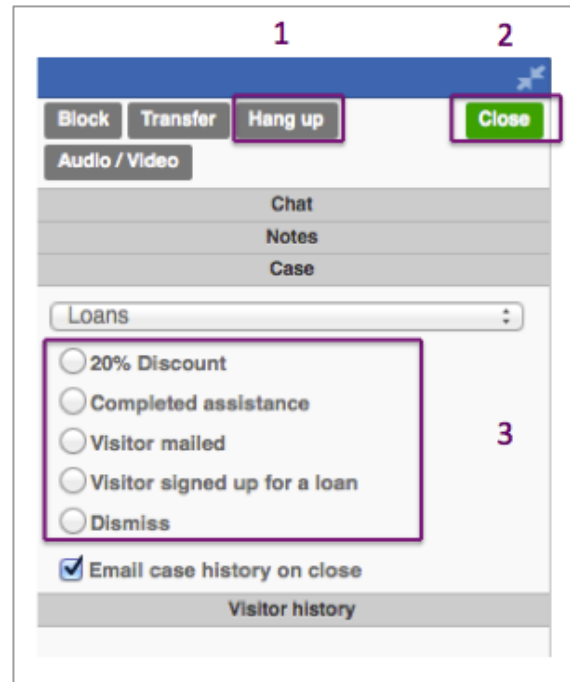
1
2
Block
Transfer
Hang up
Close
Audio / Video
Chat
Notes
Case
Loans
20% Discount
Completed assistance
Visitor mailed
Visitor signed up for a loan
Dismiss
3
Email case history on close
Visitor history